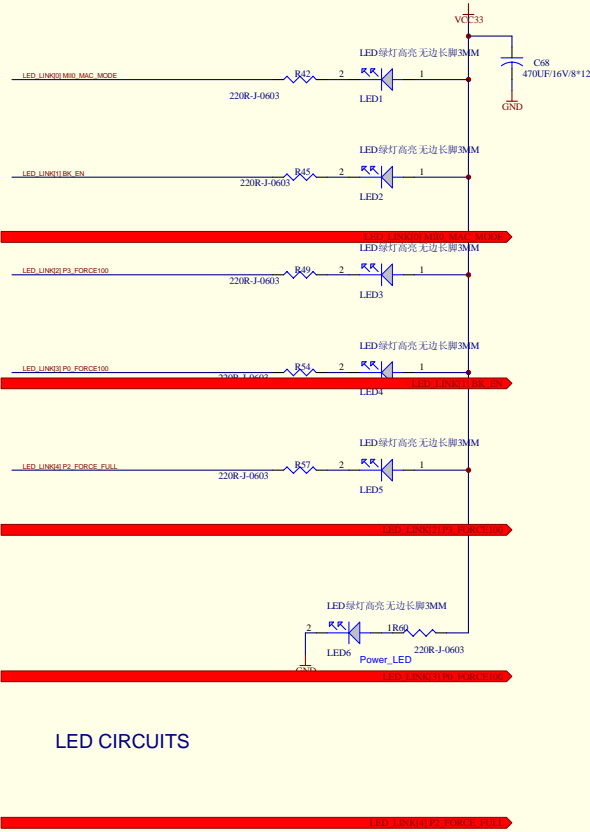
VCC33

C68
470UF/16V/8*12
GND

LED绿灯高亮 无边长脚3MM
LED_LINK[0] MII0_MAC_MODE
R42
2
1
220R-J-0603
LED1

LED绿灯高亮 无边长脚3MM
LED_LINK[1] BK_EN
R45
2
1
220R-J-0603
LED2

LED_LINK[0] MII0_MAC_MODE

LED绿灯高亮 无边长脚3MM
LED_LINK[2] P3_FORCE100
R49
2
1
220R-J-0603
LED3

LED绿灯高亮 无边长脚3MM
LED_LINK[3] P0_FORCE100
R54
2
1
220R-J-0603
LED4

LED_LINK[1] BK_EN

LED绿灯高亮 无边长脚3MM
LED_LINK[4] P2_FORCE_FULL
R57
2
1
220R-J-0603
LED5

LED_LINK[2] P3_FORCE100

LED绿灯高亮 无边长脚3MM
2
1
R60
LED6
Power_LED
220R-J-0603
GND

LED_LINK[3] P0_FORCE100

LED CIRCUITS

LED_LINK[4] P2_FORCE_FULL